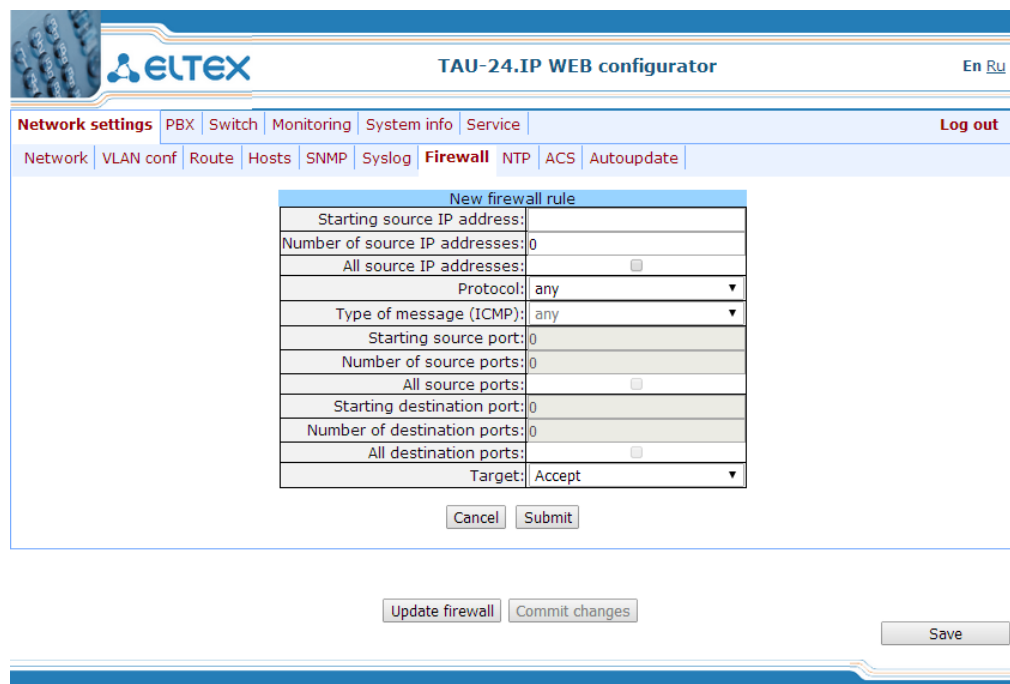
ELTEX

TAU-24.IP WEB configurator

En Ru

Network settings | PBX | Switch | Monitoring | System info | Service

Log out

Network | VLAN conf | Route | Hosts | SNMP | Syslog | Firewall | NTP | ACS | Autoupdate

| New firewall rule | |
|---|---|
| Starting source IP address: | |
| Number of source IP addresses: | 0 |
| All source IP addresses: | |
| Protocol: | any |
| Type of message (ICMP): | any |
| Starting source port: | 0 |
| Number of source ports: | 0 |
| All source ports: | |
| Starting destination port: | 0 |
| Number of destination ports: | 0 |
| All destination ports: | |
| Target: | Accept |

Cancel Submit

Update firewall Commit changes

Save